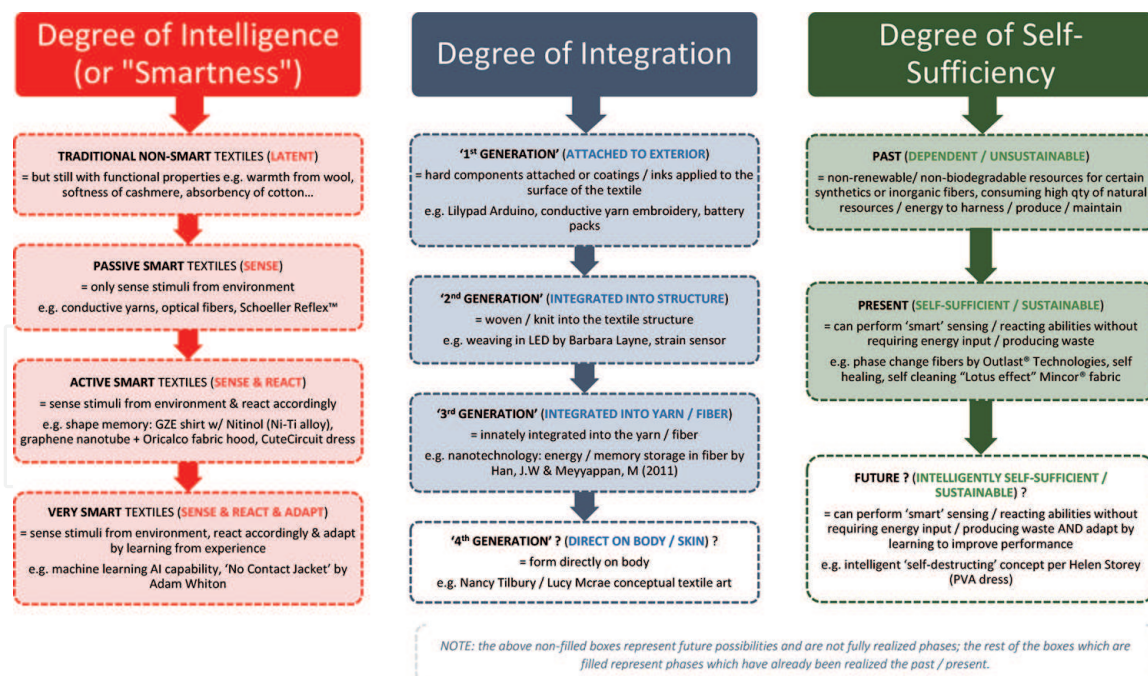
Degree of Intelligence (or "Smartness")

TRADITIONAL NON-SMART TEXTILES (LATENT)
= but still with functional properties e.g. warmth from wool, softness of cashmere, absorbency of cotton...

PASSIVE SMART TEXTILES (SENSE)
= only sense stimuli from environment
e.g. conductive yarns, optical fibers, Schoeller Reflex™

ACTIVE SMART TEXTILES (SENSE & REACT)
= sense stimuli from environment & react accordingly
e.g. shape memory: GZE shirt w/ Nitinol (Ni-Ti alloy), graphene nanotube + Oricalco fabric hood, CuteCircuit dress

VERY SMART TEXTILES (SENSE & REACT & ADAPT)
= sense stimuli from environment, react accordingly & adapt by learning from experience
e.g. machine learning AI capability, 'No Contact Jacket' by Adam Whiton

Degree of Integration

'1st GENERATION' (ATTACHED TO EXTERIOR)
= hard components attached or coatings / inks applied to the surface of the textile
e.g. Lilypad Arduino, conductive yarn embroidery, battery packs

'2nd GENERATION' (INTEGRATED INTO STRUCTURE)
= woven / knit into the textile structure
e.g. weaving in LED by Barbara Layne, strain sensor

'3rd GENERATION' (INTEGRATED INTO YARN / FIBER)
= innately integrated into the yarn / fiber
e.g. nanotechnology: energy / memory storage in fiber by Han, J.W & Meyyappan, M (2011)

'4th GENERATION' ? (DIRECT ON BODY / SKIN) ?
= form directly on body
e.g. Nancy Tilbury / Lucy Mcrae conceptual textile art

Degree of Self-Sufficiency

PAST (DEPENDENT / UNSUSTAINABLE)
= non-renewable/ non-biodegradable resources for certain synthetics or inorganic fibers, consuming high qty of natural resources / energy to harness / produce / maintain

PRESENT (SELF-SUFFICIENT / SUSTAINABLE)
= can perform 'smart' sensing / reacting abilities without requiring energy input / producing waste
e.g. phase change fibers by Outlast® Technologies, self healing, self cleaning "Lotus effect" Mincor® fabric

FUTURE ? (INTELLIGENTLY SELF-SUFFICIENT / SUSTAINABLE) ?
= can perform 'smart' sensing / reacting abilities without requiring energy input / producing waste AND adapt by learning to improve performance
e.g. intelligent 'self-destructing' concept per Helen Storey (PVA dress)

NOTE: the above non-filled boxes represent future possibilities and are not fully realized phases; the rest of the boxes which are filled represent phases which have already been realized the past / present.